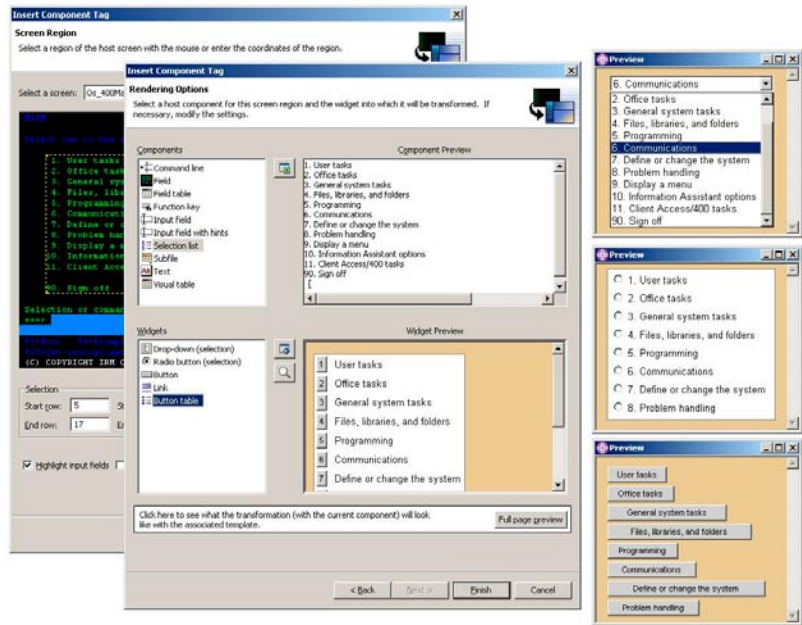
Insert Component Tag

Screen Region

Select a region of the host screen with the mouse or enter the coordinates of the region.

Select a screen: Os_400M

1. User tasks
2. Office tasks
3. General sys
4. Files, libr
5. Programming
6. Communicati
7. Define or c
8. Problem han
9. Display a m
10. Informatio
11. Client Acce

90. Sign off

Selection or comman
===>

(C) COPYRIGHT IBM C

Selection

Start row: 5

End row: 17

Highlight input fields

Insert Component Tag

Rendering Options

Select a host component for this screen region and the widget into which it will be transformed. If necessary, modify the settings.

Components

Command line
Field
Field table
Function key
Input field
Input field with hints
Selection list
Subfile
Text
Visual table

Component Preview

1. User tasks
2. Office tasks
3. General system tasks
4. Files, libraries, and folders
5. Programming
6. Communications
7. Define or change the system
8. Problem handling
9. Display a menu
10. Information Assistant options
11. Client Access/400 tasks
90. Sign off

Widgets

Drop-down (selection)
Radio button (selection)
Button
Link
Button table

Widget Preview

1 User tasks
2 Office tasks
3 General system tasks
4 Files, libraries, and folders
5 Programming
6 Communications
7 Define or change the system

Click here to see what the transformation (with the current component) will look like with the associated template.

Full page preview

< Back
Next >
Finish
Cancel

Preview

6. Communications

2. Office tasks
3. General system tasks
4. Files, libraries, and folders
5. Programming
6. Communications
7. Define or change the system
8. Problem handling
9. Display a menu
10. Information Assistant options
11. Client Access/400 tasks
90. Sign off

Preview

1. User tasks
2. Office tasks
3. General system tasks
4. Files, libraries, and folders
5. Programming
6. Communications
7. Define or change the system
8. Problem handling

Preview

User tasks
Office tasks
General system tasks
Files, libraries, and folders
Programming
Communications
Define or change the system
Problem handling